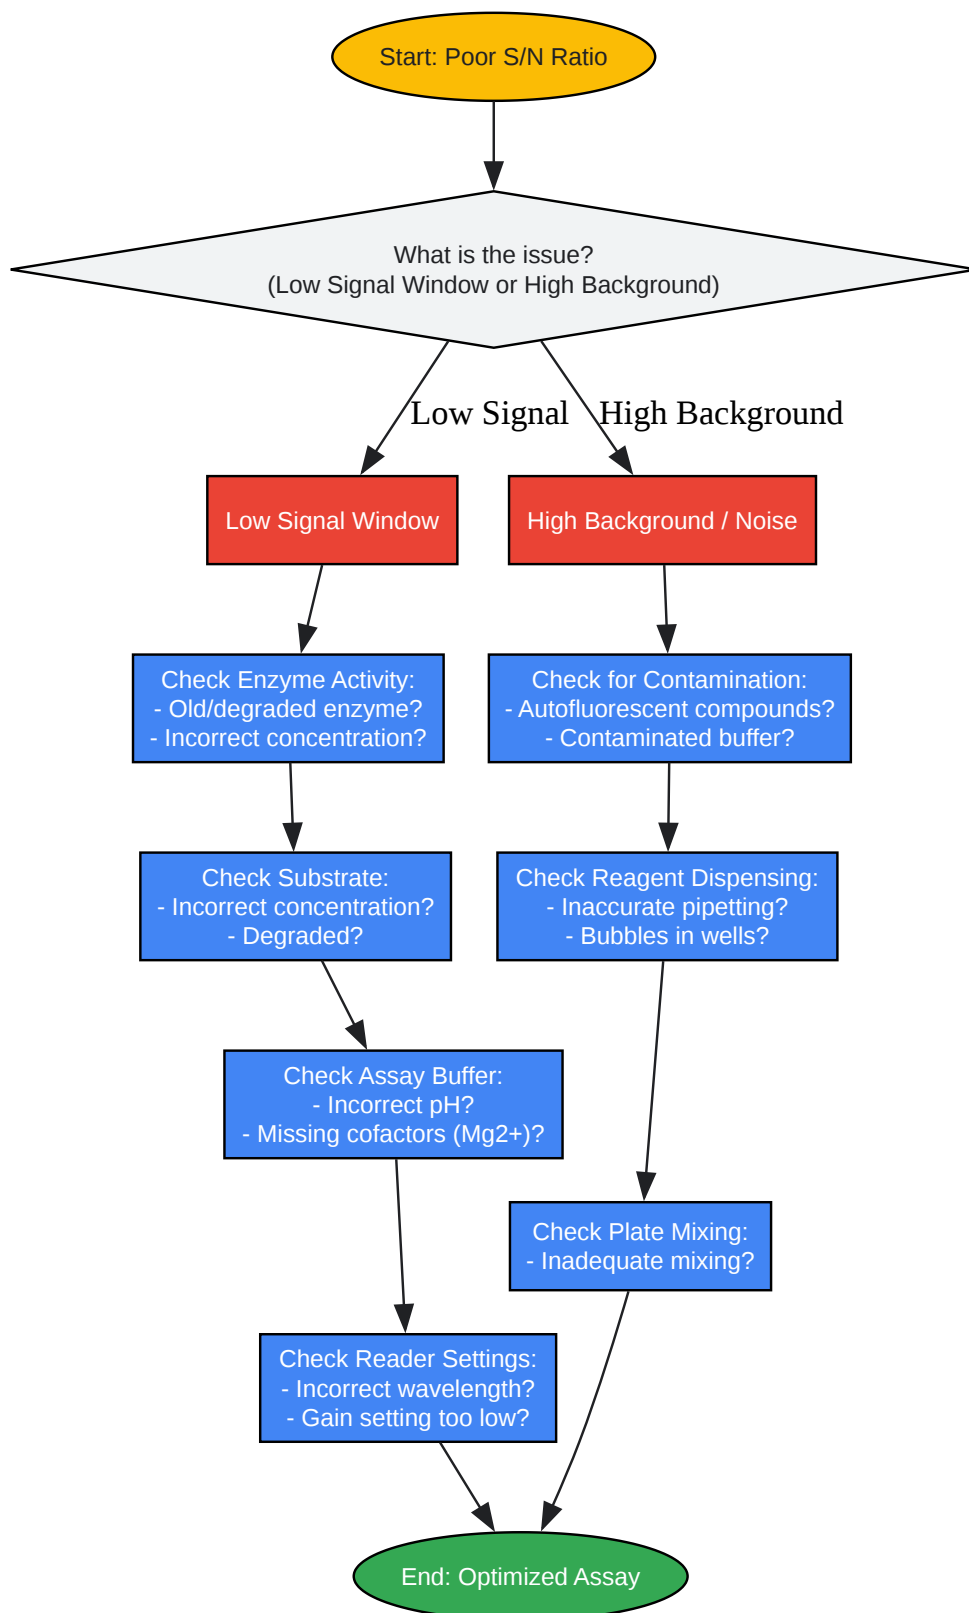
Start: Poor S/N Ratio

What is the issue?
(Low Signal Window or High Background)

Low Signal

High Background

Low Signal Window

High Background / Noise

Check Enzyme Activity:
- Old/degraded enzyme?
- Incorrect concentration?

Check for Contamination:
- Autofluorescent compounds?
- Contaminated buffer?

Check Substrate:
- Incorrect concentration?
- Degraded?

Check Reagent Dispensing:
- Inaccurate pipetting?
- Bubbles in wells?

Check Assay Buffer:
- Incorrect pH?
- Missing cofactors (Mg2+)?

Check Plate Mixing:
- Inadequate mixing?

Check Reader Settings:
- Incorrect wavelength?
- Gain setting too low?

End: Optimized Assay